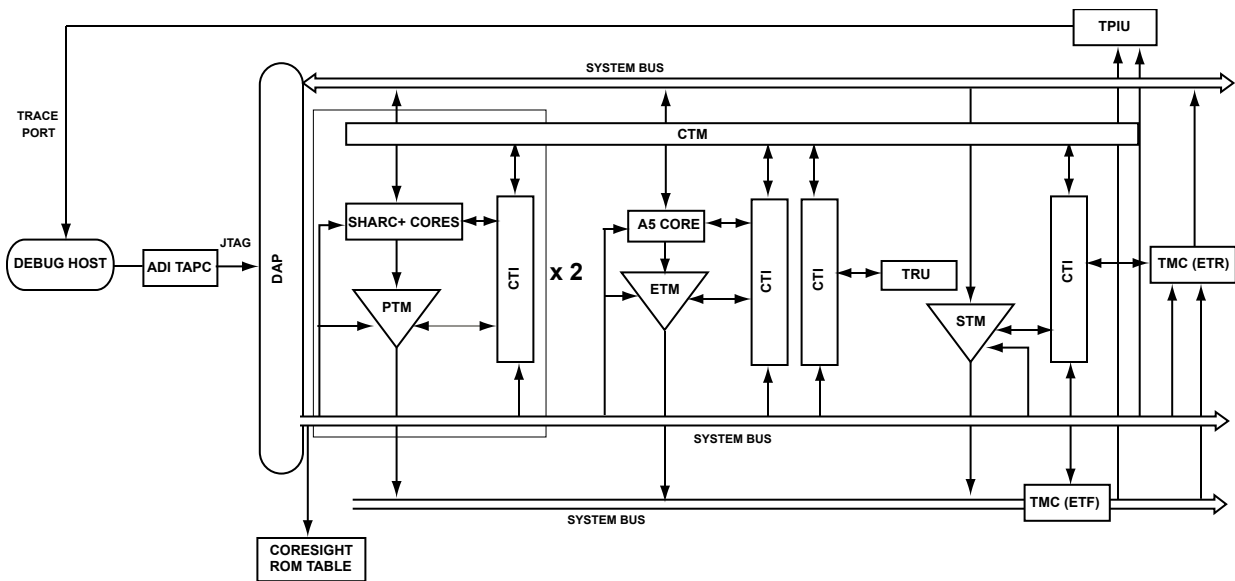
TPIU

SYSTEM BUS

TRACE PORT

CTM

SHARC+ CORES

CTI

x 2

A5 CORE

CTI

CTI

TRU

CTI

DEBUG HOST

ADI TAPC

JTAG

DAP

PTM

ETM

STM

TMC (ETR)

SYSTEM BUS

TMC (ETF)

SYSTEM BUS

CORESIGHT ROM TABLE